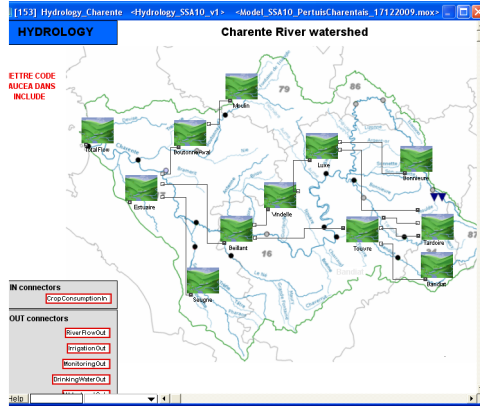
[153] Hydrology_Charente <Hydrology_SSA10_v1> <Model_SSA10_PertuisCharentais_17122009.mox>

HYDROLOGY

Charente River watershed

ETTRE CODE AUCEA DANS INCLUDE

79

86

Mouton

Brie/Fole

Boutonne/Avai

Luxe

Bonnieure

Émbaire

Vindelle

Beillant

Touvre

Tardoire

16

Seugne

Bandiat

87

IN connectors

CropConsumptionIn

OUT connectors

RiverFlowOut

IrrigationOut

MonitoringOut

DrinkingWaterOut

Help